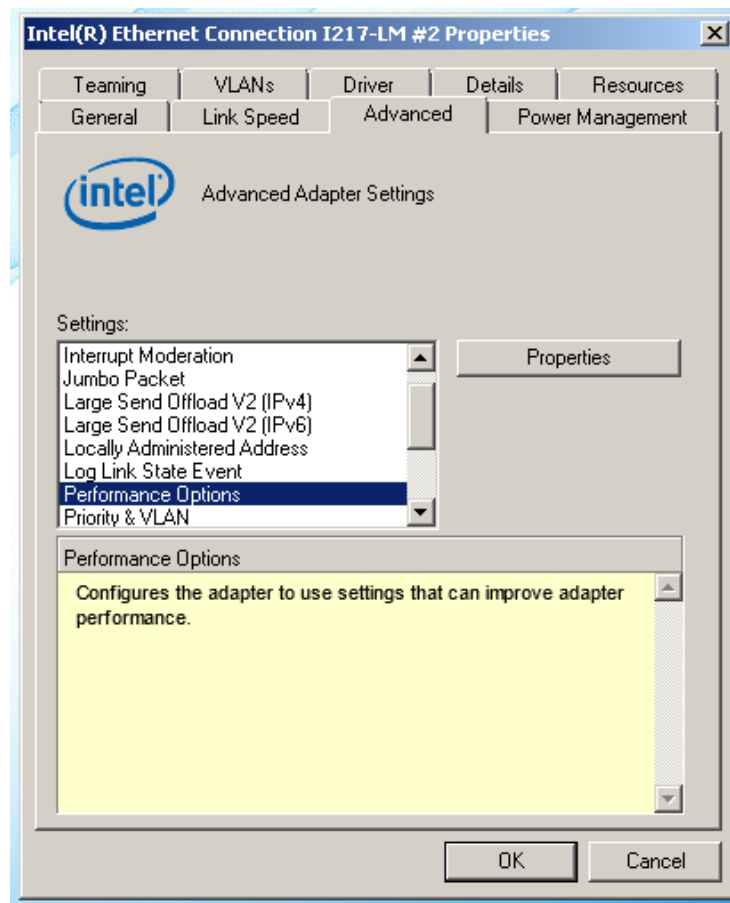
Intel(R) Ethernet Connection I217-LM #2 Properties

Teaming | VLANs | Driver | Details | Resources
General | Link Speed | Advanced | Power Management

intel

Advanced Adapter Settings

Settings:

Interrupt Moderation
Jumbo Packet
Large Send Offload V2 (IPv4)
Large Send Offload V2 (IPv6)
Locally Administered Address
Log Link State Event
Performance Options
Priority & VLAN

Properties

Performance Options

Configures the adapter to use settings that can improve adapter performance.

OK

Cancel